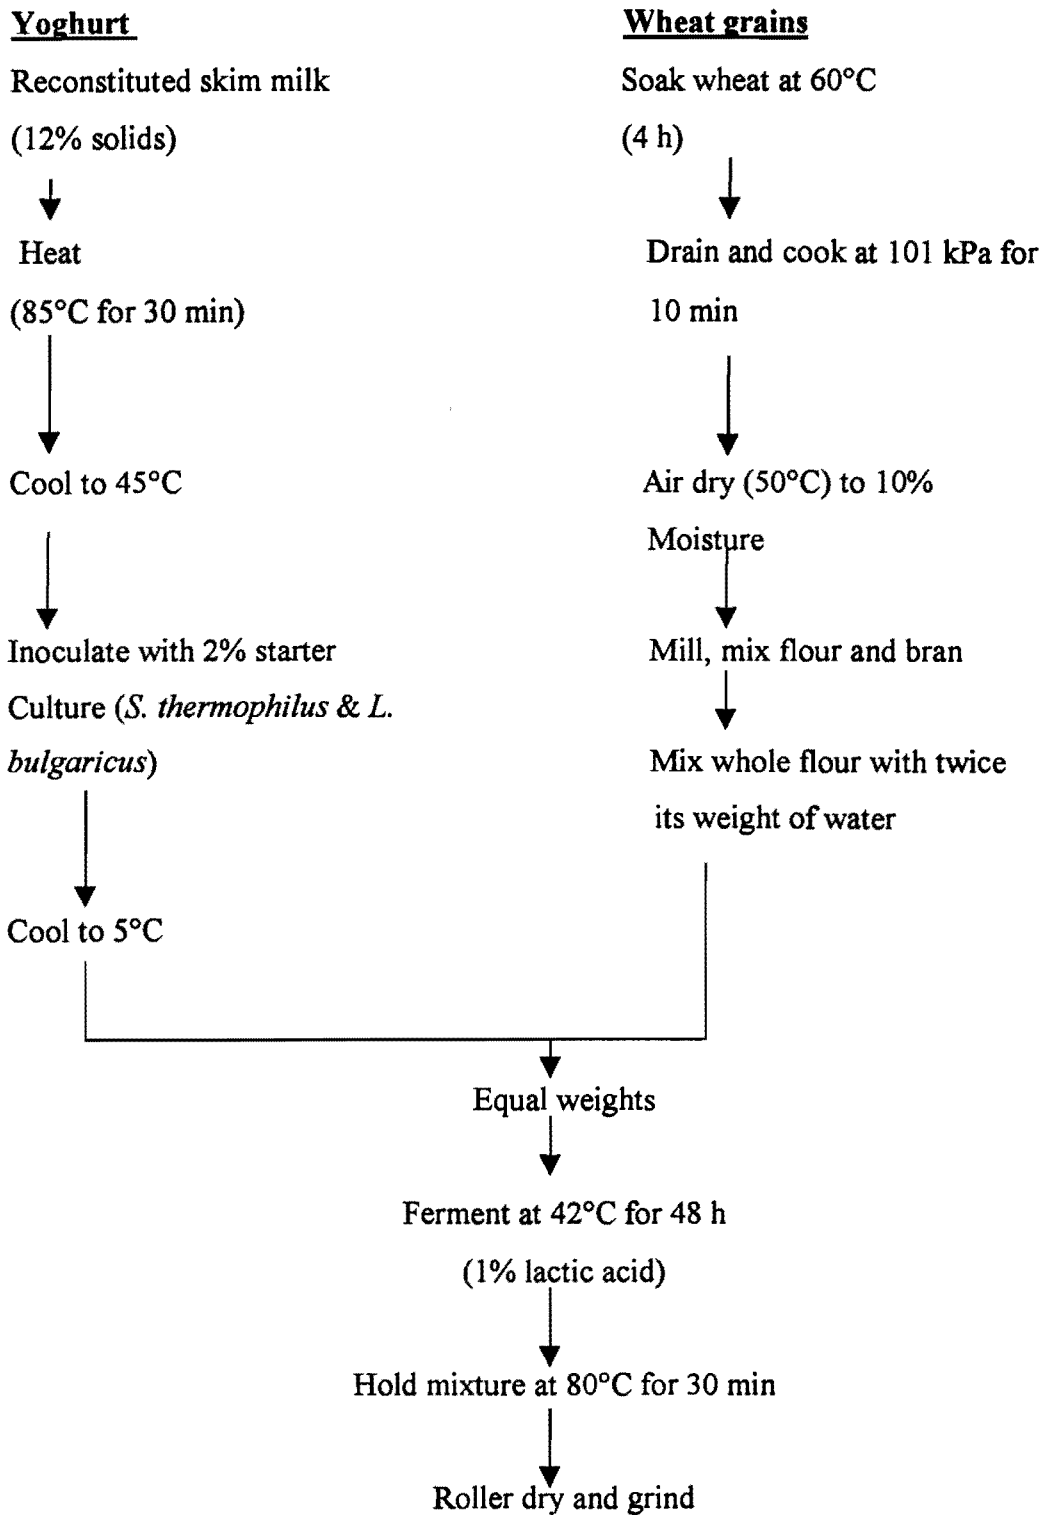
Yoghurt

Reconstituted skim milk (12% solids)

Heat (85°C for 30 min)

Cool to 45°C

Inoculate with 2% starter Culture (S. thermophilus & L. bulgaricus)

Cool to 5°C

Wheat grains

Soak wheat at 60°C (4 h)

Drain and cook at 101 kPa for 10 min

Air dry (50°C) to 10% Moisture

Mill, mix flour and bran

Mix whole flour with twice its weight of water

Equal weights

Ferment at 42°C for 48 h (1% lactic acid)

Hold mixture at 80°C for 30 min

Roller dry and grind